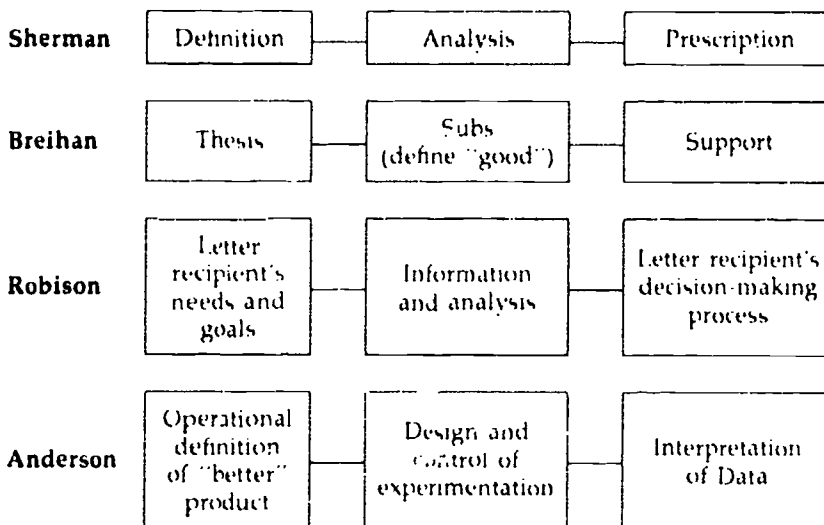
Sherman
Definition
Analysis
Prescription

Breihan
Thesis
Subs (define "good")
Support

Robison
Letter recipient's needs and goals
Information and analysis
Letter recipient's decision-making process

Anderson
Operational definition of "better" product
Design and control of experimentation
Interpretation of Data